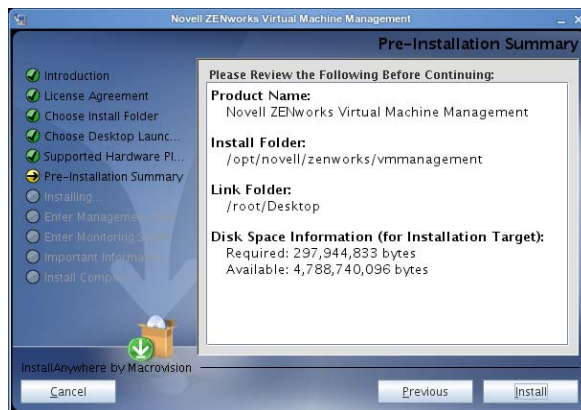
Novell ZENworks Virtual Machine Management

Pre-Installation Summary

Introduction
License Agreement
Choose Install Folder
Choose Desktop Launc...
Supported Hardware Pl...
Pre-Installation Summary
Installing...
Enter Manageme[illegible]
Enter Monitoring S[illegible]
Important Informa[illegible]
Install Comp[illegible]

Please Review the Following Before Continuing:

Product Name:
Novell ZENworks Virtual Machine Management

Install Folder:
/opt/novell/zenworks/vmmanagement

Link Folder:
/root/Desktop

Disk Space Information (for Installation Target):
Required: 297,944,833 bytes
Available: 4,788,740,096 bytes

InstallAnywhere by Macrovision

Cancel

Previous

Install